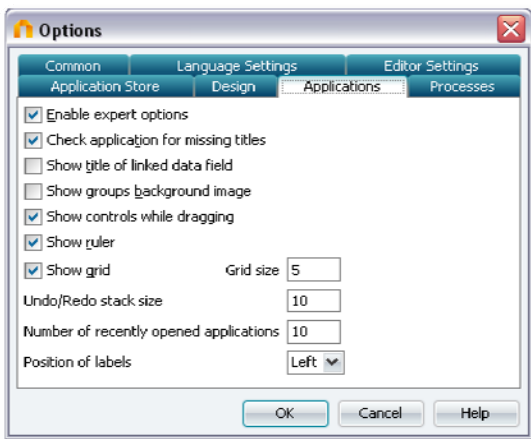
Options

Common
Language Settings
Editor Settings
Application Store
Design
Applications
Processes

Enable expert options
Check application for missing titles
Show title of linked data field
Show groups background image
Show controls while dragging
Show ruler
Show grid
Grid size 5
Undo/Redo stack size 10
Number of recently opened applications 10
Position of labels Left

OK
Cancel
Help